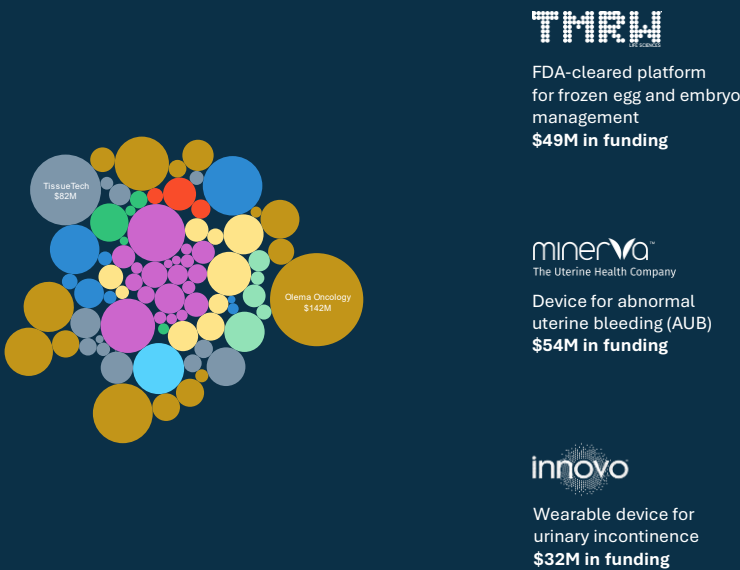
TissueTech
$82M

Olema Oncology
$142M

TMRW
LIFE SCIENCES

FDA-cleared platform for frozen egg and embryo management
$49M in funding

minerva
The Uterine Health Company

Device for abnormal uterine bleeding (AUB)
$54M in funding

innovo

Wearable device for urinary incontinence
$32M in funding